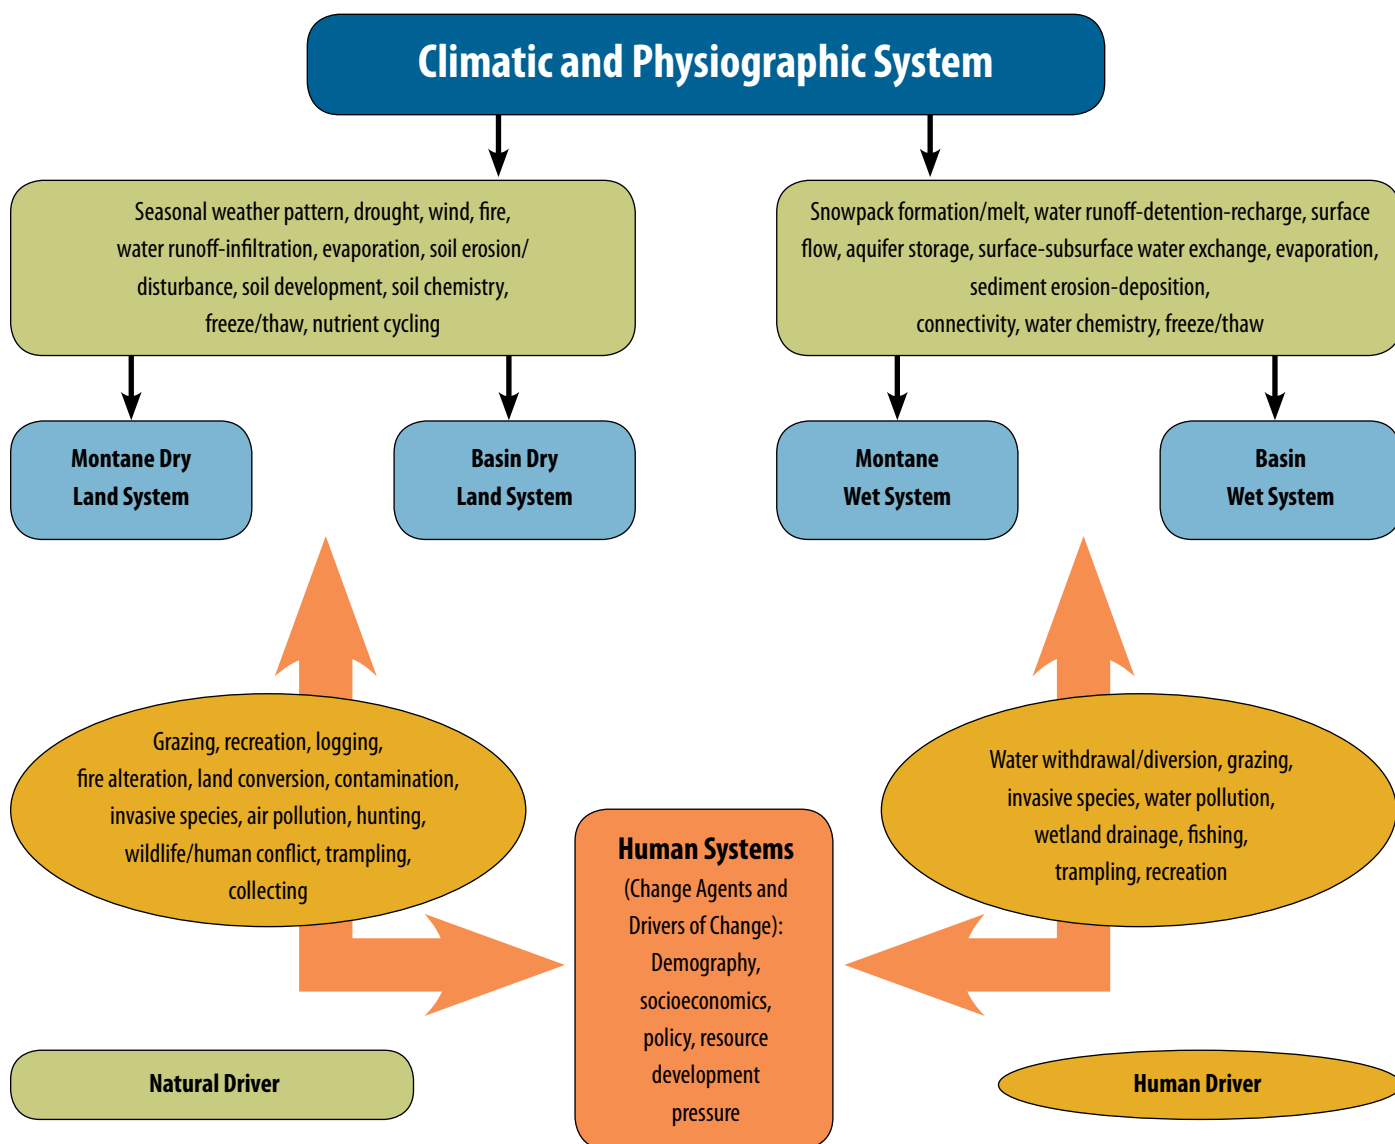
Climatic and Physiographic System

Seasonal weather pattern, drought, wind, fire, water runoff-infiltration, evaporation, soil erosion/ disturbance, soil development, soil chemistry, freeze/thaw, nutrient cycling

Snowpack formation/melt, water runoff-detention-recharge, surface flow, aquifer storage, surface-subsurface water exchange, evaporation, sediment erosion-deposition, connectivity, water chemistry, freeze/thaw

Montane Dry Land System

Basin Dry Land System

Montane Wet System

Basin Wet System

Grazing, recreation, logging, fire alteration, land conversion, contamination, invasive species, air pollution, hunting, wildlife/human conflict, trampling, collecting

Water withdrawal/diversion, grazing, invasive species, water pollution, wetland drainage, fishing, trampling, recreation

Human Systems
(Change Agents and Drivers of Change): Demography, socioeconomics, policy, resource development pressure

Natural Driver

Human Driver